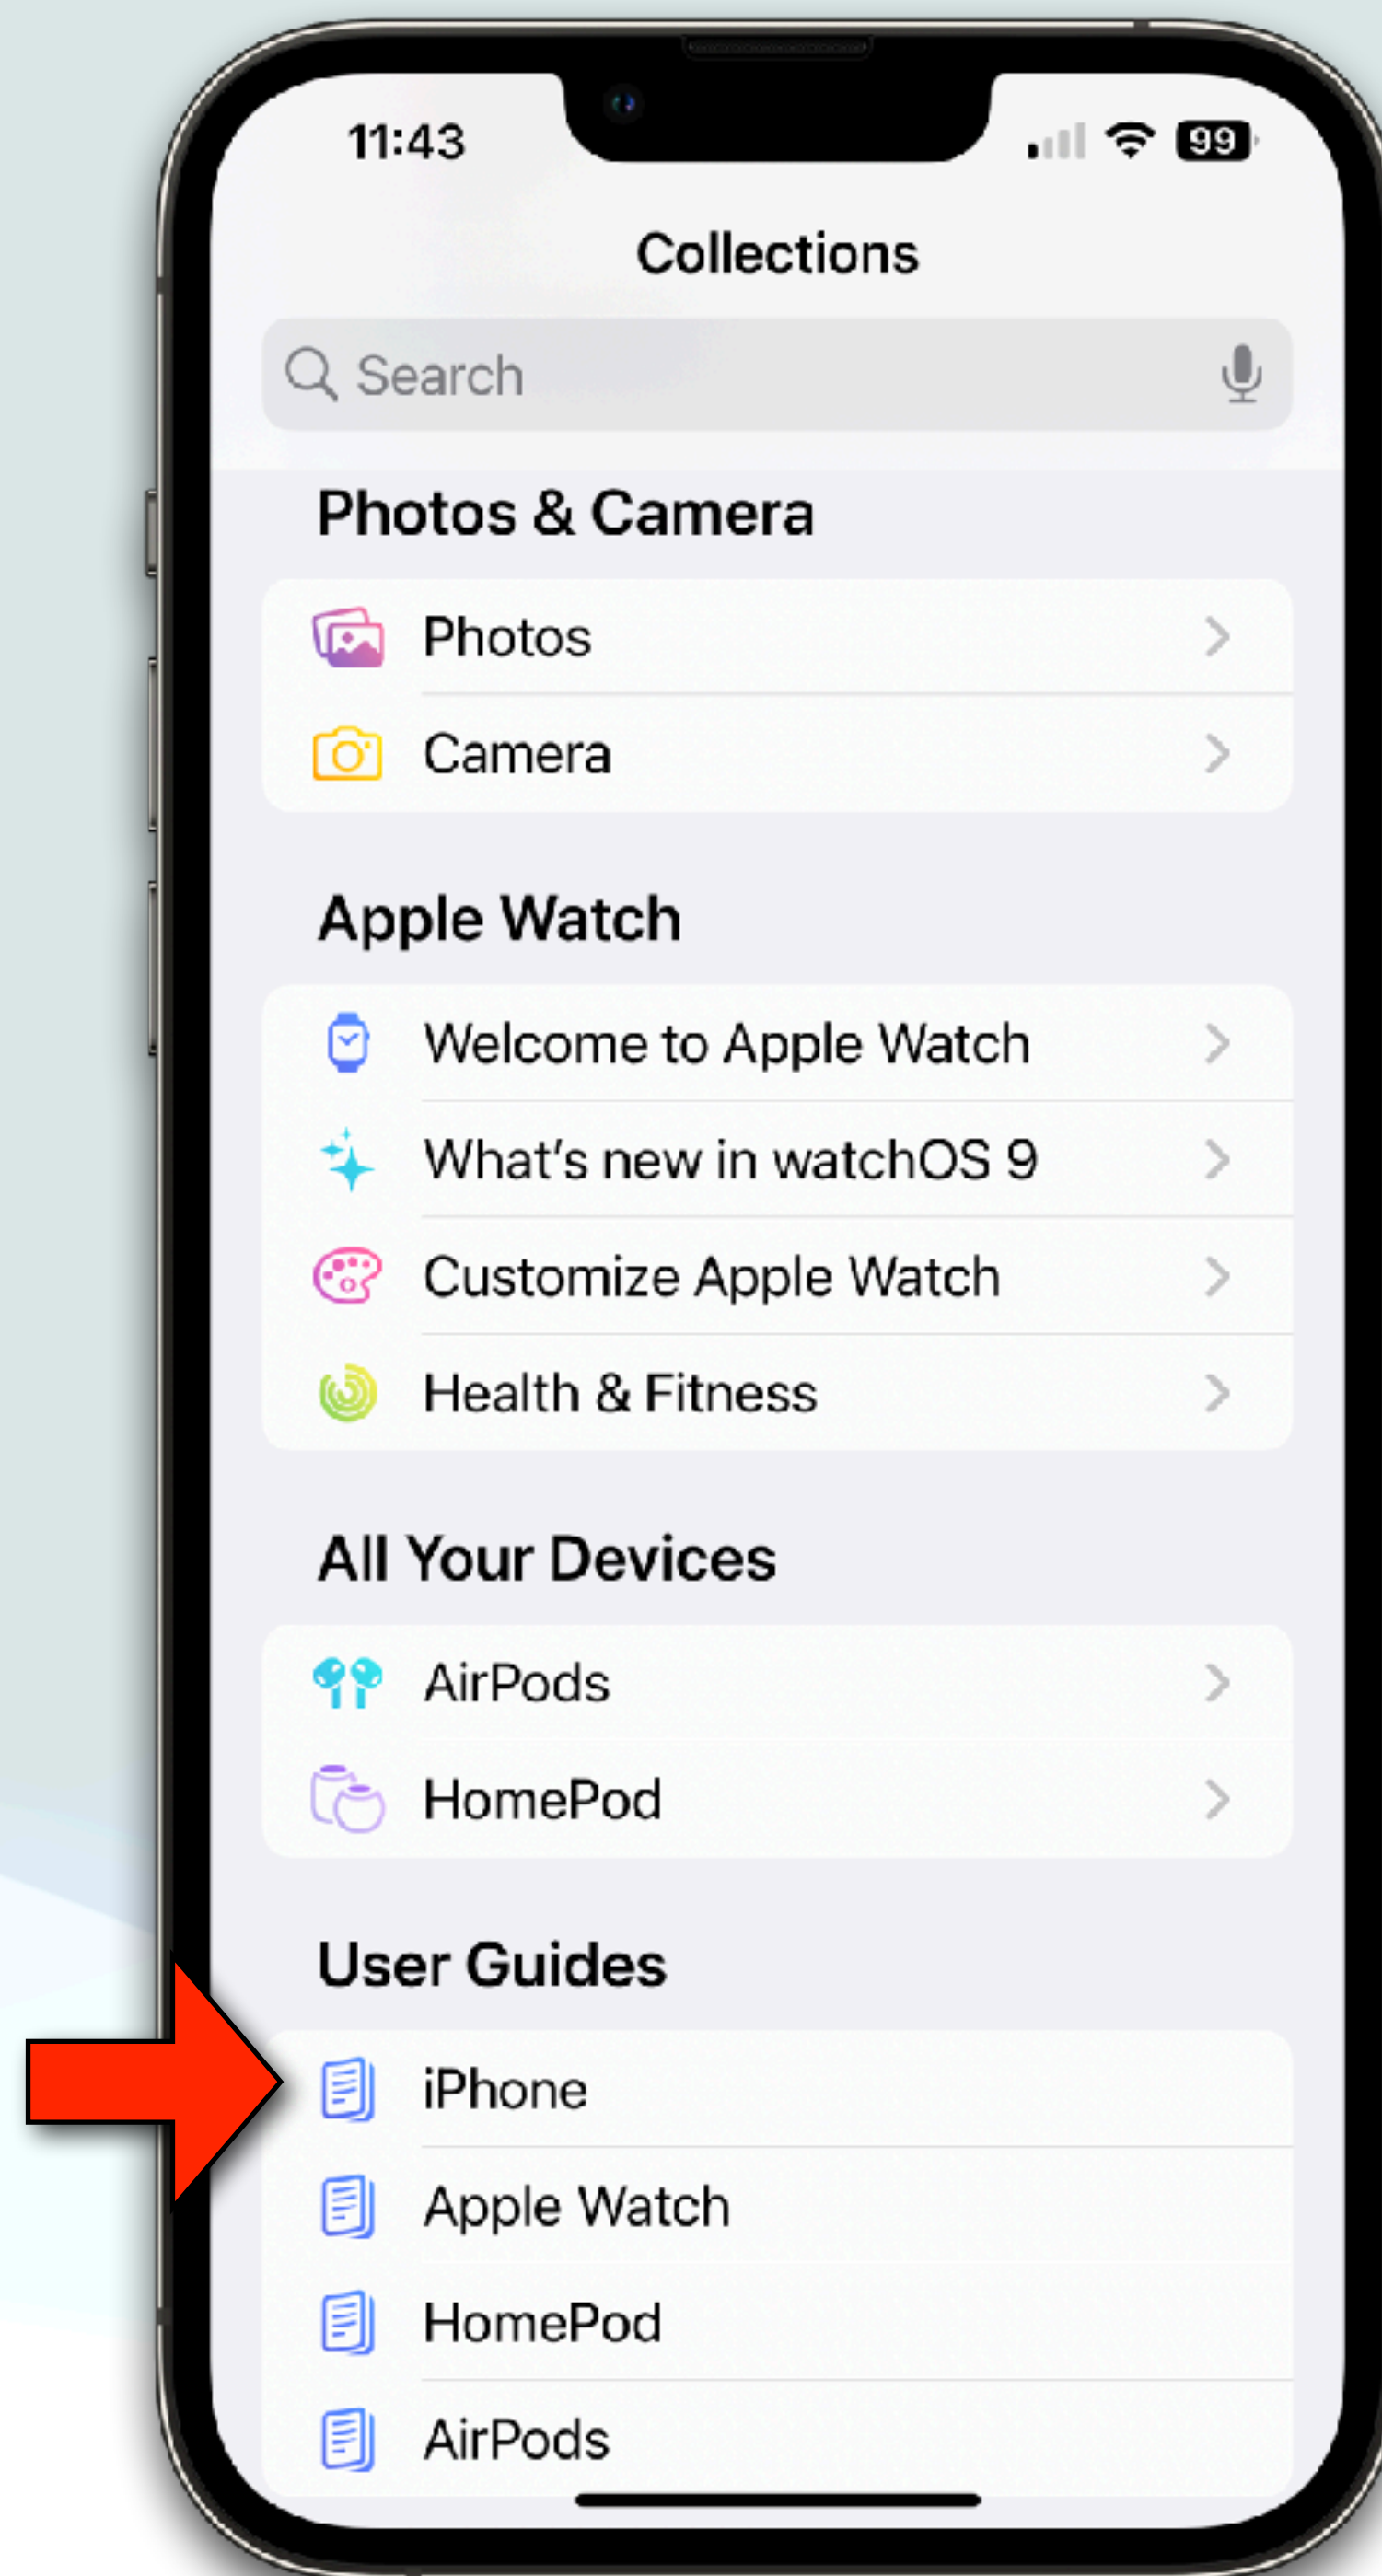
11:43

99

Collections

Search

Photos & Camera

Photos

Camera

Apple Watch

Welcome to Apple Watch

What's new in watchOS 9

Customize Apple Watch

Health & Fitness

All Your Devices

AirPods

HomePod

User Guides

iPhone

Apple Watch

HomePod

AirPods